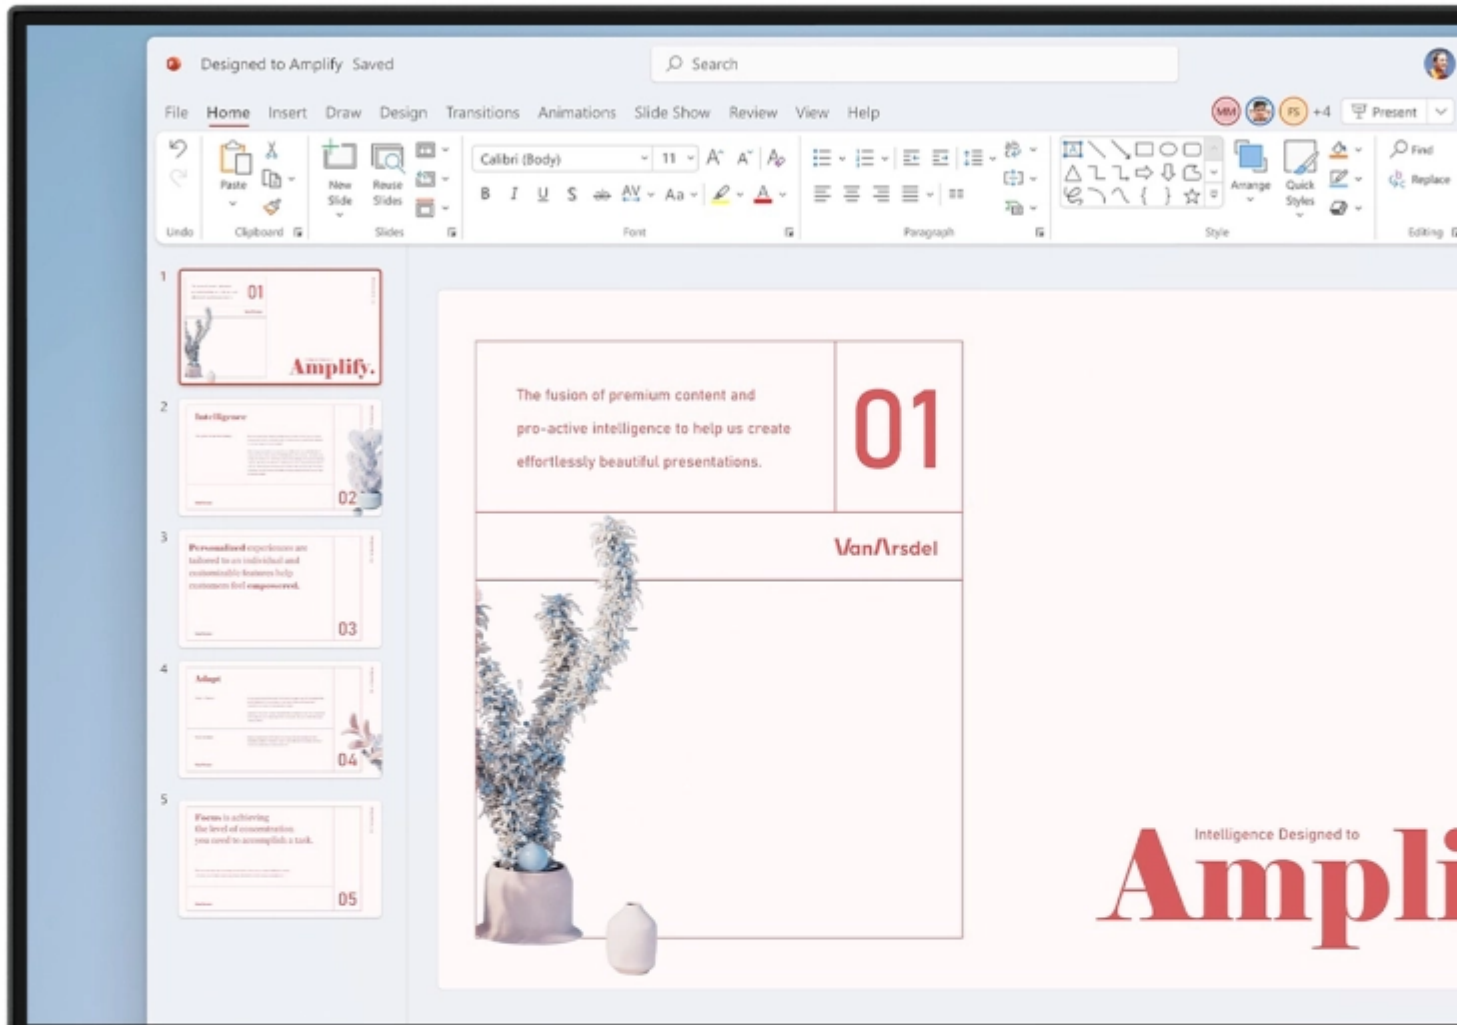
Designed to Amplify Saved

Search

File Home Insert Draw Design Transitions Animations Slide Show Review View Help

MM FS +4 Present

Undo

Paste

Clipboard

New Slide

Reuse Slides

Slides

Calibri (Body) 11

B I U S AV Aa

Font

Paragraph

Arrange

Quick Styles

Style

Find

Replace

Editing

1

01

Amplify.

2

Intelligence

02

3

Personalized experiences are tailored to an individual and customizable features help customers feel empowered.

03

4

Adapt

04

5

Focus is achieving the level of concentration you need to accomplish a task.

05

The fusion of premium content and pro-active intelligence to help us create effortlessly beautiful presentations.

01

VanArsdel

Intelligence Designed to

Ampli